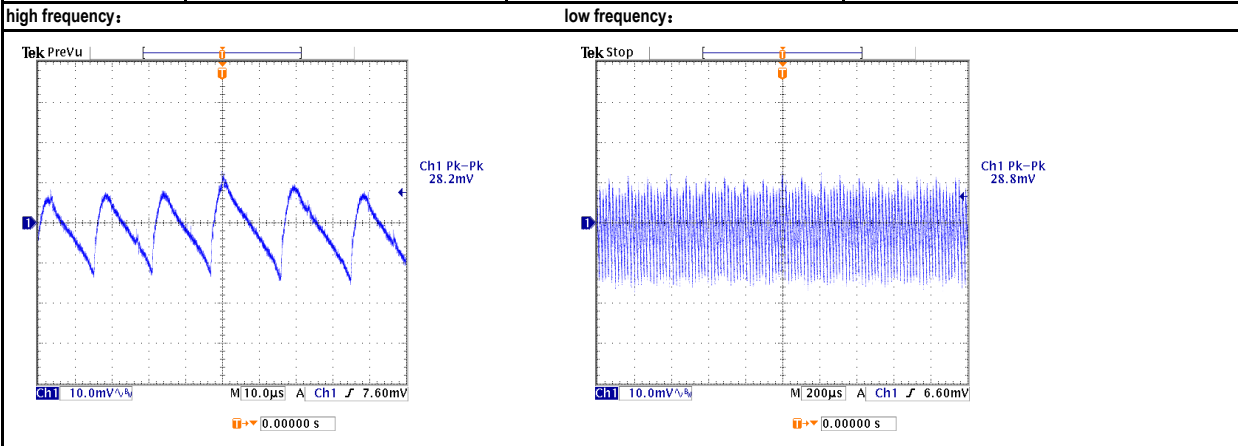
high frequency:

Tek PreVu

T

1

Ch1 Pk-Pk
28.2mV

Ch1 10.0mV M 10.0µs A Ch1 ʃ 7.60mV

T→▾ 0.00000 s

low frequency:

Tek Stop

T

1

Ch1 Pk-Pk
28.8mV

Ch1 10.0mV M 200µs A Ch1 ʃ 6.60mV

T→▾ 0.00000 s